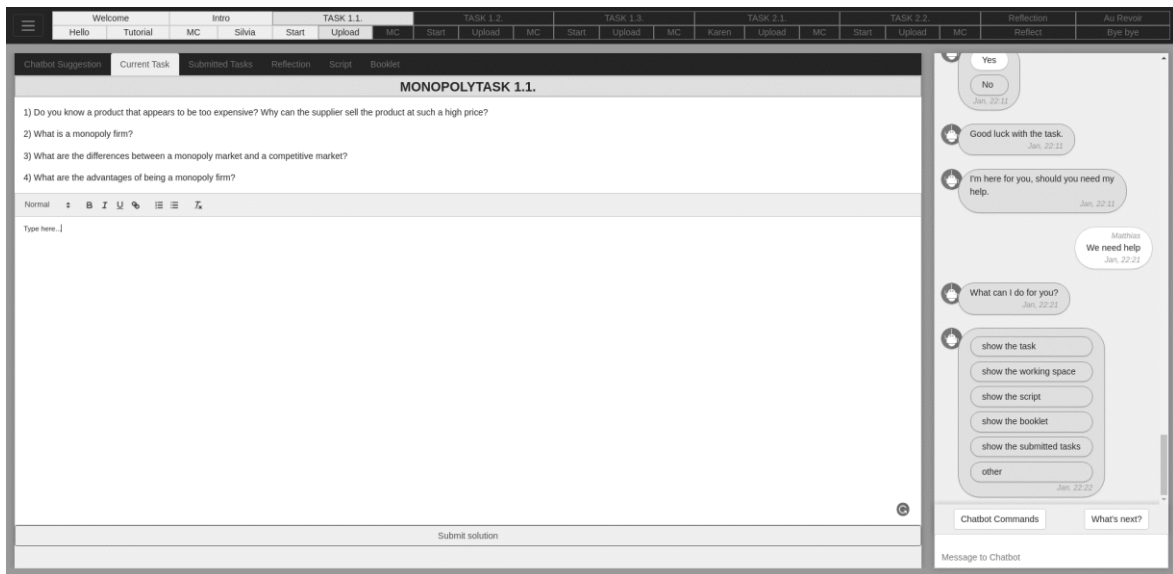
| Welcome | | Intro | | TASK 1.1. | | | TASK 1.2. | | | TASK 1.3. | | | TASK 2.1. | | | TASK 2.2. | | | Reflection | Au Revoir |
|---|---|---|---|---|---|---|---|---|---|---|---|---|---|---|---|---|---|---|---|---|
| Hello | Tutorial | MC | Silvia | Start | Upload | MC | Start | Upload | MC | Start | Upload | MC | Karen | Upload | MC | Start | Upload | MC | Reflect | Bye bye |

Chatbot Suggestion Current Task Submitted Tasks Reflection Script Booklet

MONOPOLYTASK 1.1.

1) Do you know a product that appears to be too expensive? Why can the supplier sell the product at such a high price?

2) What is a monopoly firm?

3) What are the differences between a monopoly market and a competitive market?

4) What are the advantages of being a monopoly firm?

Normal B I U

Type here...

Submit solution

Yes

No

Jan, 22:11

Good luck with the task.

Jan, 22:11

I'm here for you, should you need my help.

Jan, 22:11

Matthias

We need help

Jan, 22:21

What can I do for you?

Jan, 22:21

show the task

show the working space

show the script

show the booklet

show the submitted tasks

other

Jan, 22:22

Chatbot Commands

What's next?

Message to Chatbot